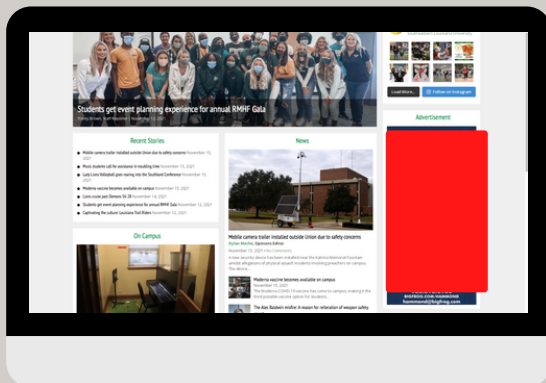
Students get event planning experience for annual RMHF Gala

Load More... Follow on Instagram

Advertisement

Recent Stories

Mobile camera trailer installed outside Union due to safety concerns November 15, 2021

Music students call for assistance in troubling time November 15, 2021

Lady Lions Volleyball goes roaring into the Southland Conference November 15, 2021

Moderna vaccine becomes available on campus November 15, 2021

Lions cruise past Demons 56-28 November 14, 2021

Students get event planning experience for annual RMHF Gala November 12, 2021

Captivating the culture: Louisiana Trail Riders November 12, 2021

News

Mobile camera trailer installed outside Union due to safety concerns

November 15, 2021

Moderna vaccine becomes available on campus

November 15, 2021

The Alec Baldwin misfire: A reason for reiteration of weapon safety

On Campus